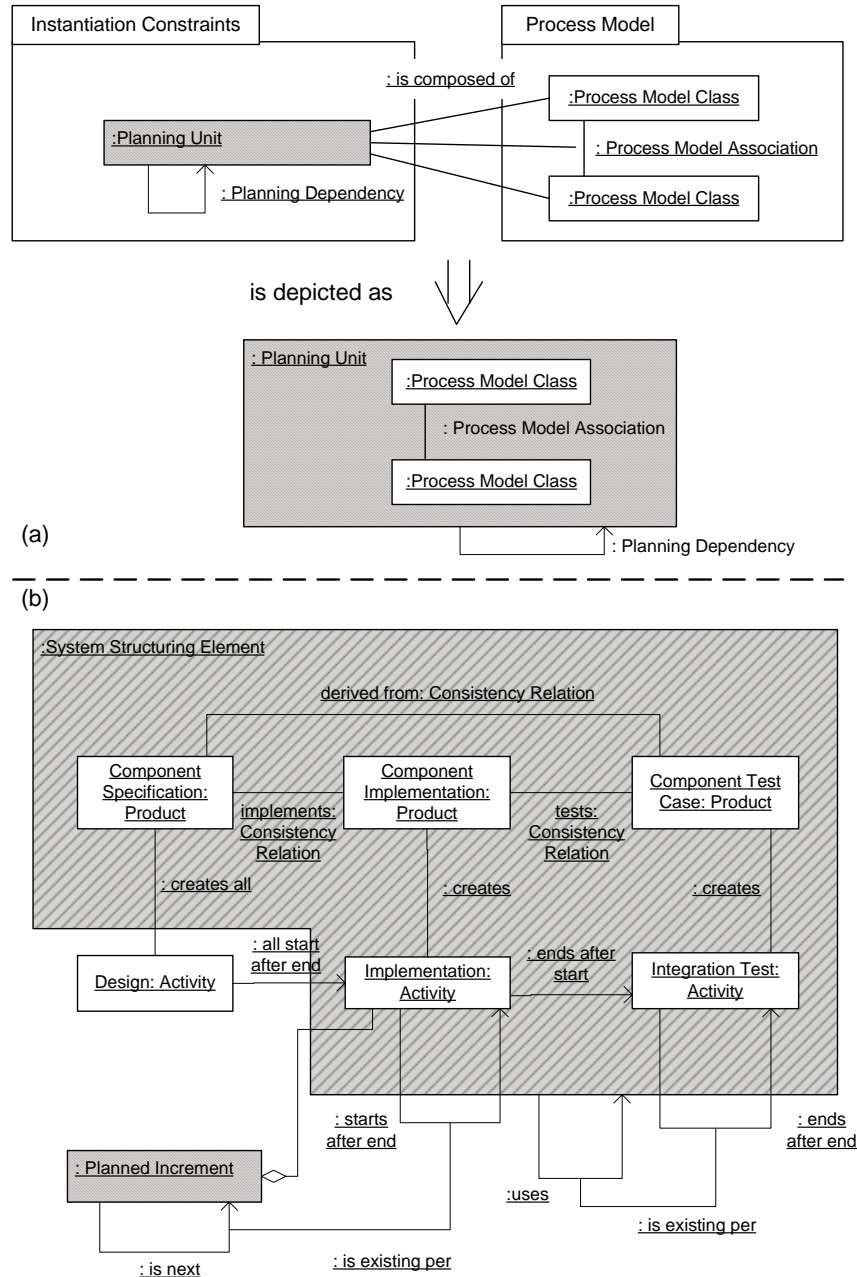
Instantiation Constraints

Process Model

: is composed of

:Process Model Class

:Planning Unit

: Process Model Association

: Planning Dependency

:Process Model Class

is depicted as

: Planning Unit

:Process Model Class

: Process Model Association

:Process Model Class

(a)

: Planning Dependency

(b)

:System Structuring Element

derived from: Consistency Relation

Component Specification: Product

Component Implementation: Product

Component Test Case: Product

implements: Consistency Relation

tests: Consistency Relation

: creates all

: creates

: creates

: all start after end

: ends after start

Design: Activity

Implementation: Activity

Integration Test: Activity

: starts after end

: ends after end

: Planned Increment

:uses

: is existing per

: is existing per

: is next